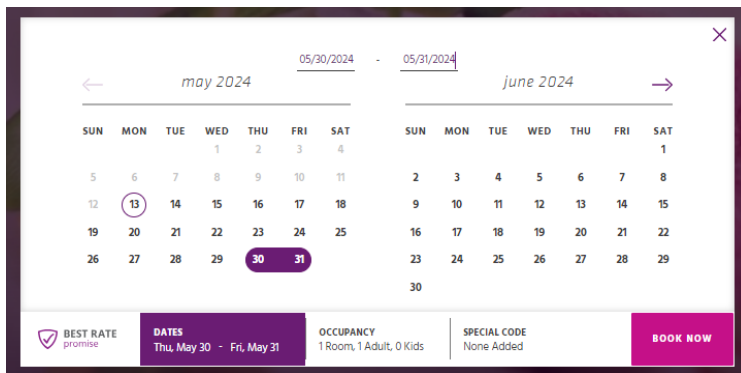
05/30/2024 - 05/31/2024

may 2024

| SUN | MON | TUE | WED | THU | FRI | SAT |
|---|---|---|---|---|---|---|
| | | | 1 | 2 | 3 | 4 |
| 5 | 6 | 7 | 8 | 9 | 10 | 11 |
| 12 | 13 | 14 | 15 | 16 | 17 | 18 |
| 19 | 20 | 21 | 22 | 23 | 24 | 25 |
| 26 | 27 | 28 | 29 | 30 | 31 | |

june 2024

| SUN | MON | TUE | WED | THU | FRI | SAT |
|---|---|---|---|---|---|---|
| | | | | | | 1 |
| 2 | 3 | 4 | 5 | 6 | 7 | 8 |
| 9 | 10 | 11 | 12 | 13 | 14 | 15 |
| 16 | 17 | 18 | 19 | 20 | 21 | 22 |
| 23 | 24 | 25 | 26 | 27 | 28 | 29 |
| 30 | | | | | | |

BEST RATE promise

DATES
Thu, May 30 - Fri, May 31

OCCUPANCY
1 Room, 1 Adult, 0 Kids

SPECIAL CODE
None Added

BOOK NOW